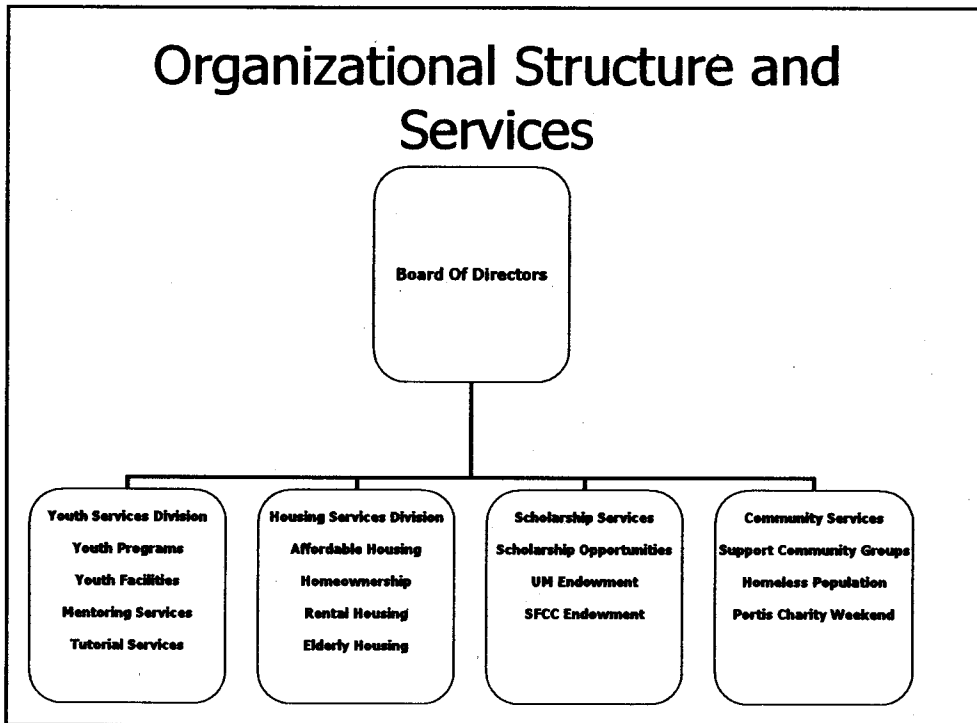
Organizational Structure and Services

Board Of Directors

Youth Services Division
Youth Programs
Youth Facilities
Mentoring Services
Tutorial Services

Housing Services Division
Affordable Housing
Homeownership
Rental Housing
Elderly Housing

Scholarship Services
Scholarship Opportunities
UM Endowment
SFCC Endowment

Community Services
Support Community Groups
Homeless Population
Portis Charity Weekend